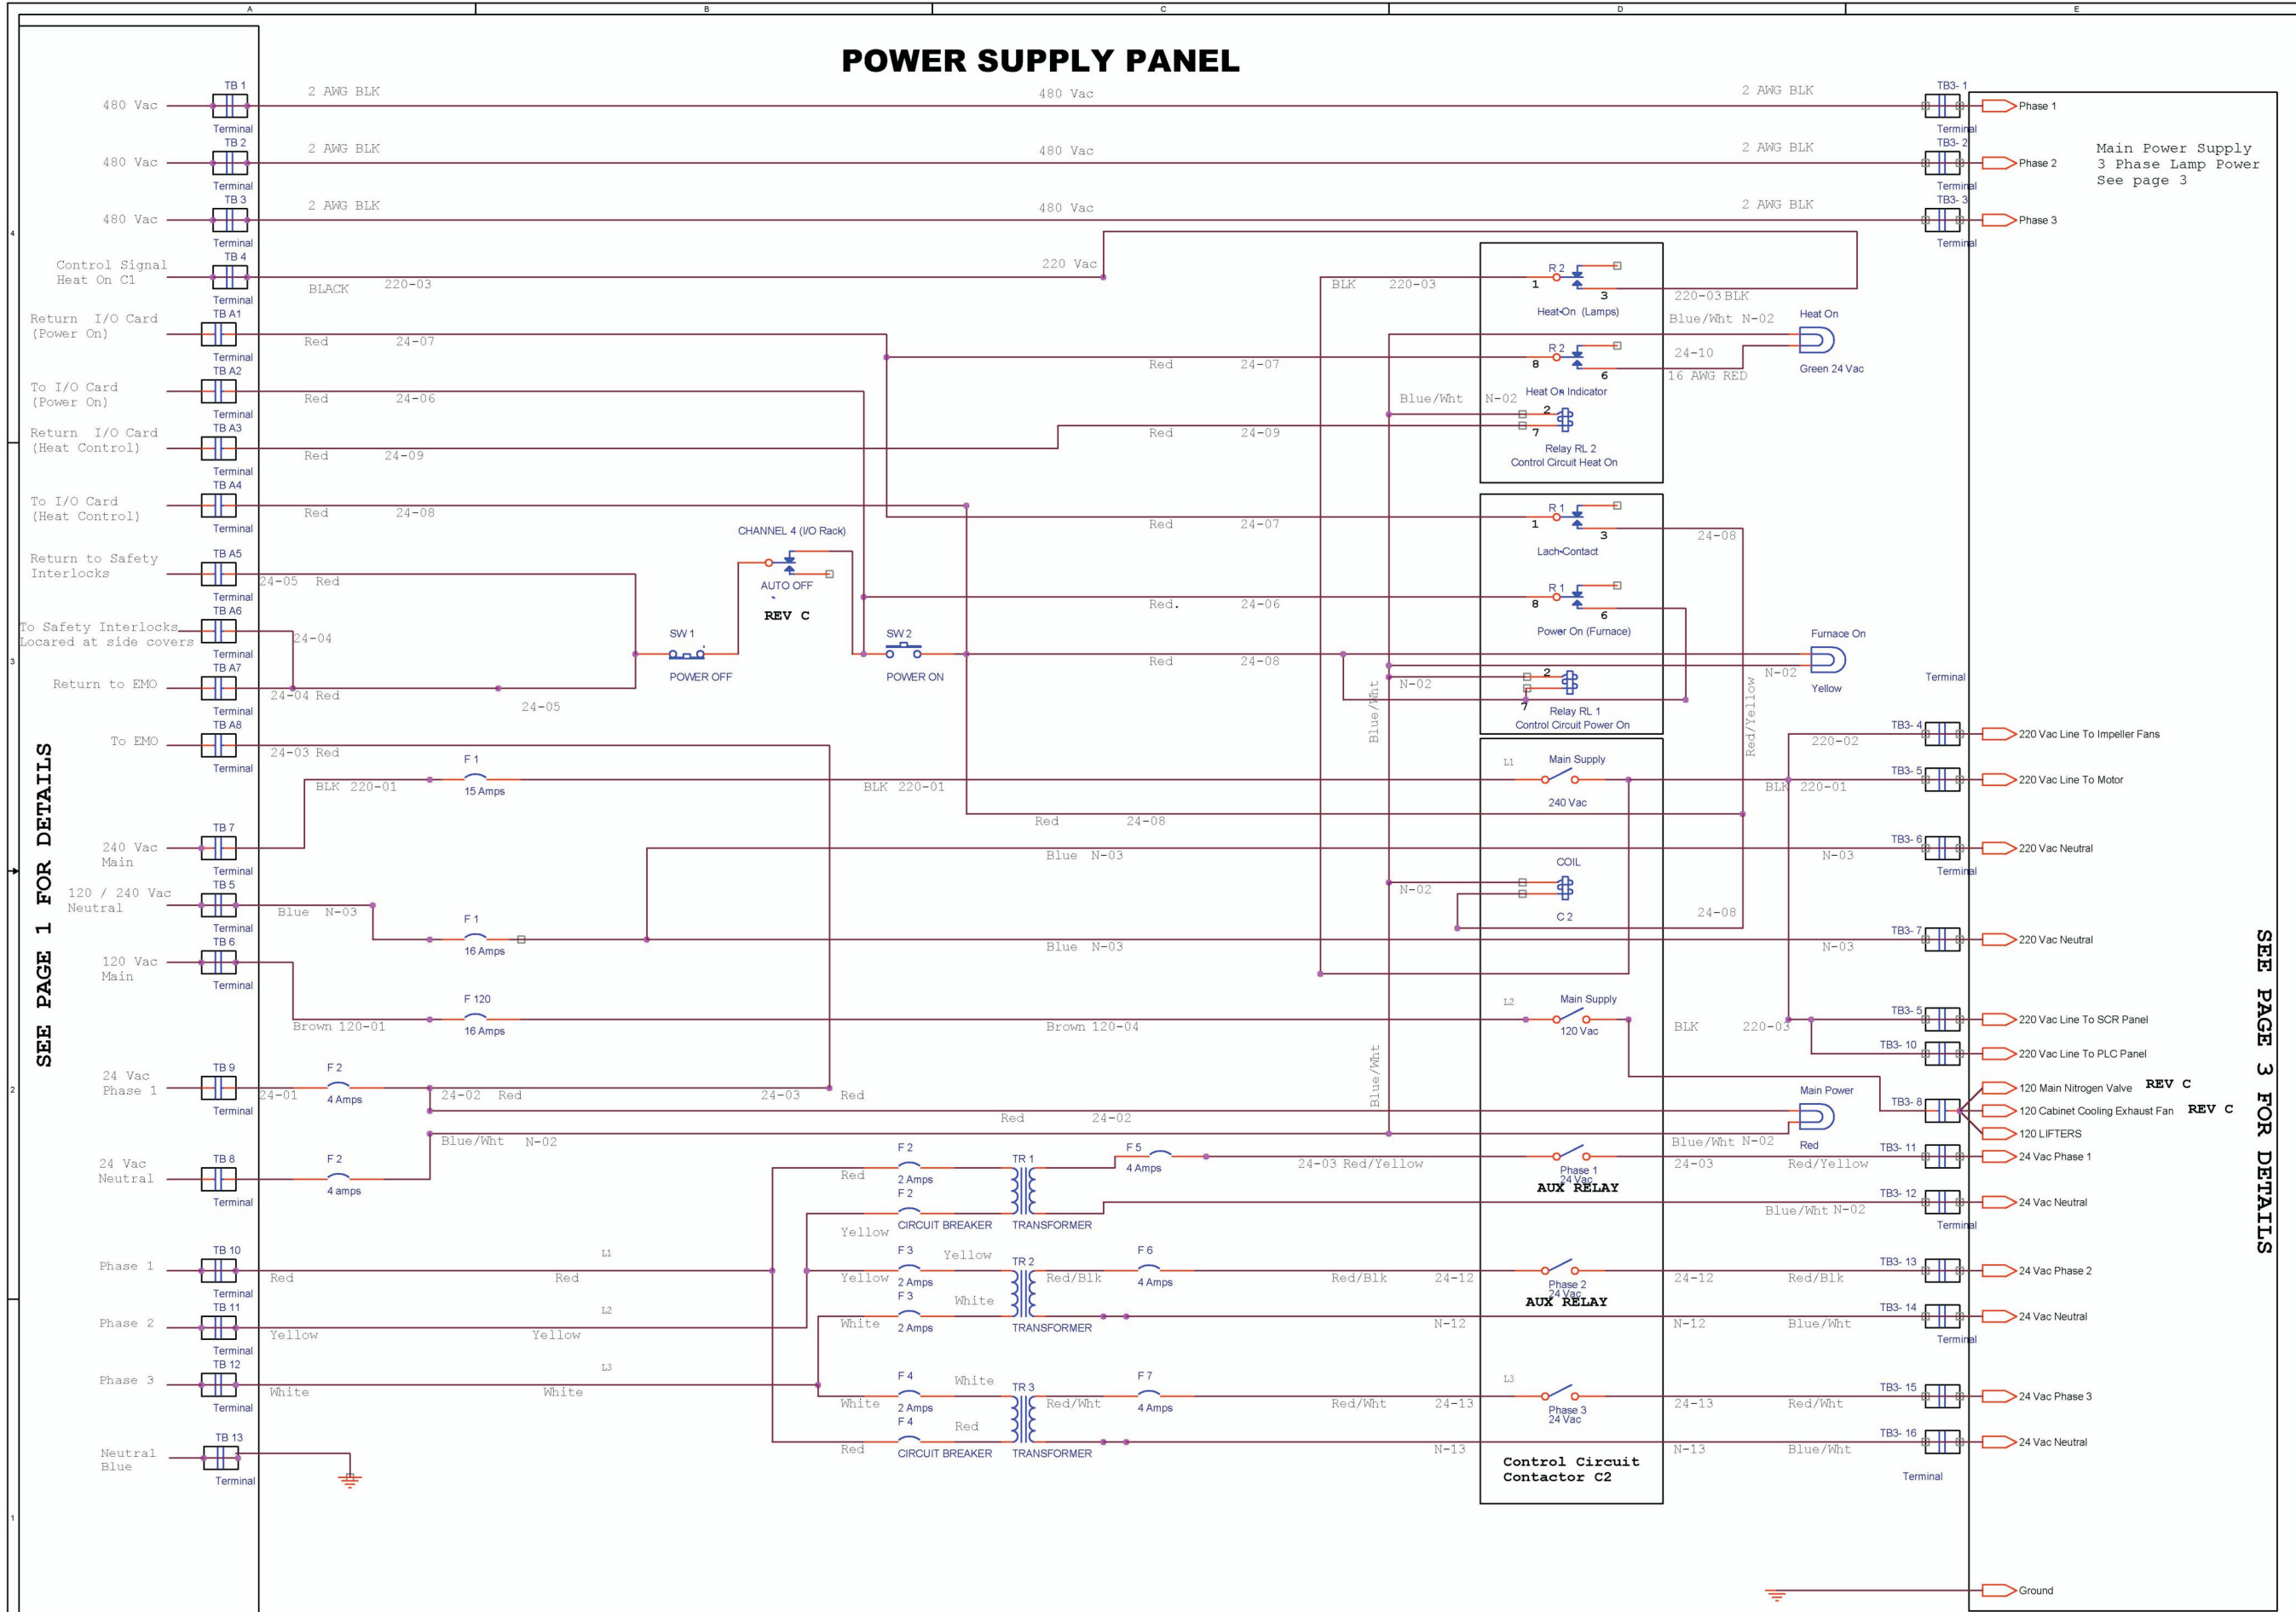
A B C D E

POWER SUPPLY PANEL

4
3
2
1

SEE PAGE 1 FOR DETAILS

480 Vac
TB 1
Terminal
2 AWG BLK
480 Vac
2 AWG BLK
TB3- 1
Terminal
Phase 1

480 Vac
TB 2
Terminal
2 AWG BLK
480 Vac
2 AWG BLK
TB3- 2
Terminal
Phase 2

Main Power Supply
3 Phase Lamp Power
See page 3

480 Vac
TB 3
Terminal
2 AWG BLK
480 Vac
2 AWG BLK
TB3- 3
Terminal
Phase 3

Control Signal
Heat On C1
TB 4
Terminal
BLACK 220-03
220 Vac
BLK 220-03
R 2
1
3
220-03 BLK
Heat On (Lamps)
Blue/Wht N-02
Heat On

Return I/O Card
(Power On)
TB A1
Terminal
Red 24-07
Red 24-07
R 2
8
6
24-10
16 AWG RED
Heat On Indicator
Green 24 Vac

To I/O Card
(Power On)
TB A2
Terminal
Red 24-06
Blue/Wht N-02
2
7
Relay RL 2
Control Circuit Heat On

Return I/O Card
(Heat Control)
TB A3
Terminal
Red 24-09
Red 24-09

To I/O Card
(Heat Control)
TB A4
Terminal
Red 24-08
Red 24-07
R 1
1
3
24-08
Lach Contact

Return to Safety
Interlocks
TB A5
Terminal
24-05 Red
CHANNEL 4 (I/O Rack)
AUTO OFF
REV C
Red. 24-06
R 1
8
6
Power On (Furnace)

To Safety Interlocks
Locared at side covers
TB A6
Terminal
24-04
SW 1
POWER OFF
SW 2
POWER ON
Red 24-08
Furnace On
N-02
Yellow

Return to EMO
TB A7
Terminal
24-04 Red
24-05
N-02
2
7
Relay RL 1
Control Circuit Power On
Terminal

To EMO
TB A8
Terminal
24-03 Red
Red/Yellow
220-02
TB3- 4
220 Vac Line To Impeller Fans

F 1
15 Amps
BLK 220-01
BLK 220-01
L1
Main Supply
240 Vac
BLK 220-01
TB3- 5
220 Vac Line To Motor

240 Vac
Main
TB 7
Terminal
Red 24-08
Blue N-03
COIL
N-03
TB3- 6
Terminal
220 Vac Neutral

120 / 240 Vac
Neutral
TB 5
Terminal
Blue N-03
F 1
16 Amps
Blue N-03
N-02
C 2
24-08
N-03
TB3- 7
220 Vac Neutral

120 Vac
Main
TB 6
Terminal
F 120
16 Amps
Brown 120-01
Brown 120-04
L2
Main Supply
120 Vac
BLK 220-03
TB3- 5
220 Vac Line To SCR Panel
TB3- 10
220 Vac Line To PLC Panel

Blue/Wht
Blue/Wht

24 Vac
Phase 1
TB 9
Terminal
24-01
F 2
4 Amps
24-02 Red
24-03
Red
Red 24-02
Main Power
Red
TB3- 8
120 Main Nitrogen Valve REV C
120 Cabinet Cooling Exhaust Fan REV C
120 LIFTERS

24 Vac
Neutral
TB 8
Terminal
F 2
4 amps
Blue/Wht N-02
Blue/Wht N-02
Red
F 2
2 Amps
F 2
CIRCUIT BREAKER
TR 1
TRANSFORMER
F 5
4 Amps
24-03 Red/Yellow
Phase 1
24 Vac
AUX RELAY
24-03
Red/Yellow
TB3- 11
24 Vac Phase 1
Yellow
Blue/Wht N-02
TB3- 12
Terminal
24 Vac Neutral

Phase 1
TB 10
Terminal
Red
L1
Red
F 3
Yellow
Yellow
2 Amps
TR 2
Red/Blk
F 6
4 Amps
Red/Blk 24-12
Phase 2
24 Vac
AUX RELAY
24-12
Red/Blk
TB3- 13
24 Vac Phase 2

Phase 2
TB 11
Terminal
Yellow
L2
Yellow
F 3
White
White
2 Amps
TRANSFORMER
N-12
N-12
Blue/Wht
TB3- 14
Terminal
24 Vac Neutral

Phase 3
TB 12
Terminal
White
L3
White
F 4
White
2 Amps
TR 3
Red/Wht
F 7
4 Amps
Red/Wht 24-13
L3
Phase 3
24 Vac
24-13
Red/Wht
TB3- 15
24 Vac Phase 3

Neutral
Blue
TB 13
Terminal
Red
F 4
Red
CIRCUIT BREAKER
TRANSFORMER
N-13
Control Circuit
Contactor C2
N-13
Blue/Wht
TB3- 16
Terminal
24 Vac Neutral

Ground

SEE PAGE 3 FOR DETAILS